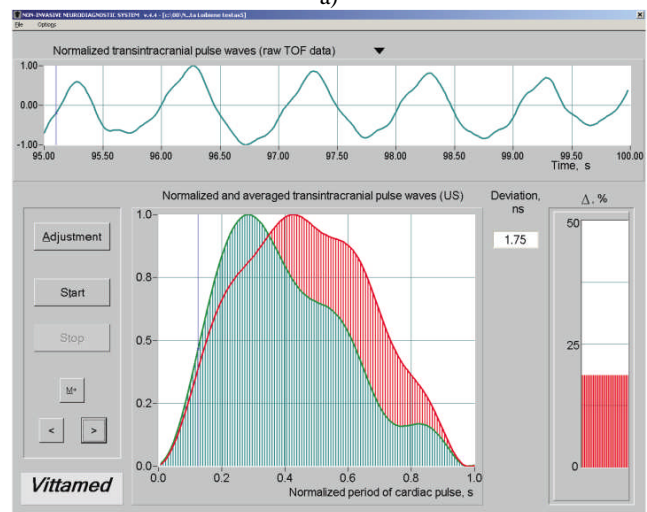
a)

NON-INVASIVE NEURODIAGNOSTIC SYSTEM v.4.4 - [c:\00\%..ta Lubane test.us3]

File Options

Normalized transintracranial pulse waves (raw TOF data)

1.00

0.00

-1.00

95.00 95.50 96.00 96.50 97.00 97.50 98.00 98.50 99.00 99.50 100.00

Time, s

Normalized and averaged transintracranial pulse waves (US)

Deviation, ns

1.75

Δ, %

50

25

0

Adjustment

Start

Stop

M*

<

>

1.0

0.8

0.5

0.2

0.0

0.0 0.2 0.4 0.6 0.8 1.0

Normalized period of cardiac pulse, s

Vittamed